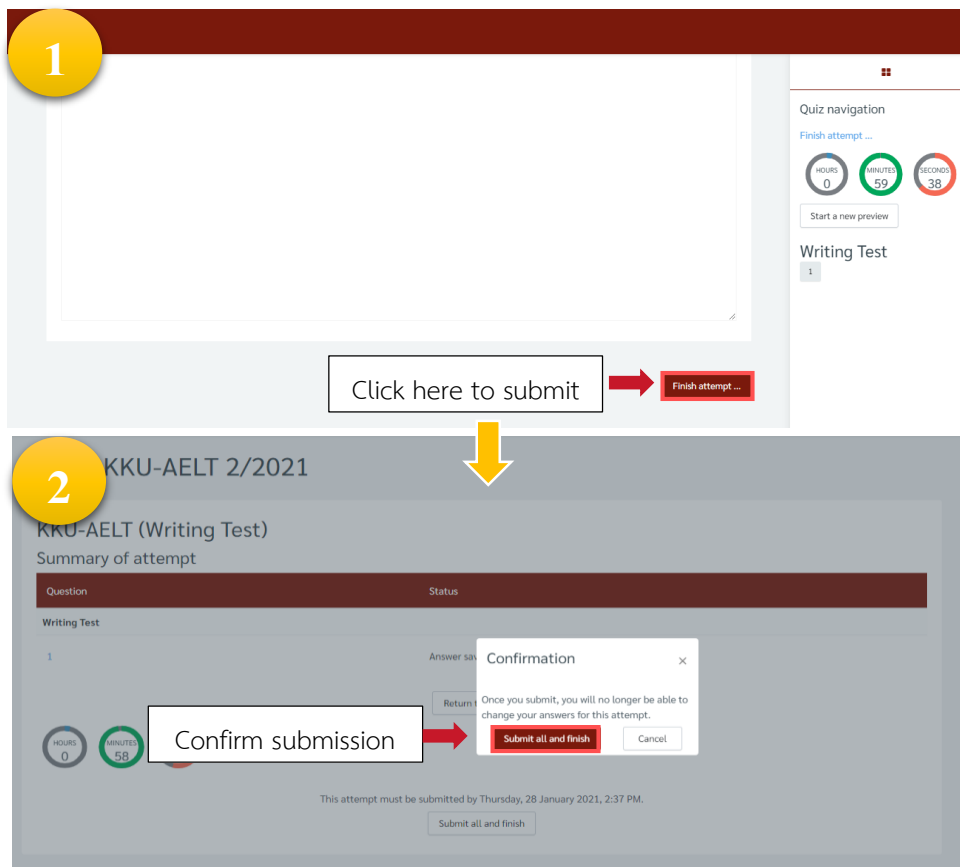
1

Quiz navigation

Finish attempt ...

HOURS 0 MINUTES 59 SECONDS 38

Start a new preview

Writing Test

1

Click here to submit

Finish attempt ...

2

KKU-AELT 2/2021

KKU-AELT (Writing Test)

Summary of attempt

| Question | Status |
|---|---|
| Writing Test | |
| 1 | Answer sav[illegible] |

Return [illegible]

HOURS 0 MINUTES 58

Confirmation ×

Once you submit, you will no longer be able to change your answers for this attempt.

Confirm submission

Submit all and finish

Cancel

This attempt must be submitted by Thursday, 28 January 2021, 2:37 PM.

Submit all and finish